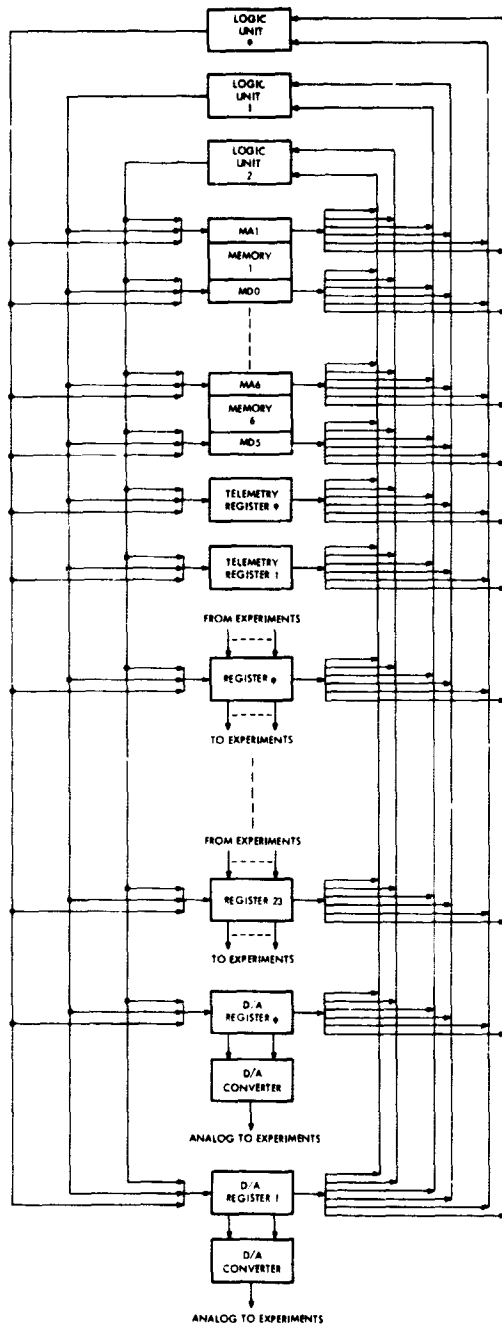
LOGIC UNIT
0

LOGIC UNIT
1

LOGIC UNIT
2

MA1
MEMORY
1
MD0

MA6
MEMORY
6
MD5

TELEMETRY REGISTER 0

TELEMETRY REGISTER 1

FROM EXPERIMENTS
REGISTER 0
TO EXPERIMENTS

FROM EXPERIMENTS
REGISTER 23
TO EXPERIMENTS

D/A REGISTER 0
D/A CONVERTER
ANALOG TO EXPERIMENTS

D/A REGISTER 1
D/A CONVERTER
ANALOG TO EXPERIMENTS